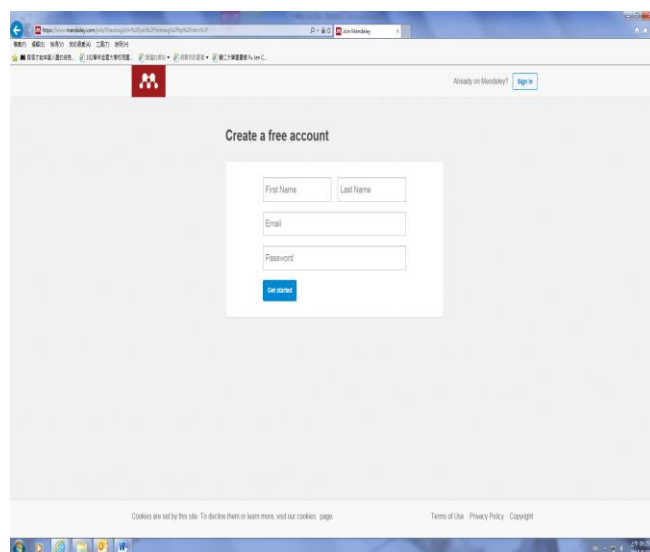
https://www.mendeley.com/join/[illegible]

Join Mendeley

Already on Mendeley? Sign in

Create a free account

First Name

Last Name

Email

Password

Get started

Cookies are set by this site. To decline them or learn more, visit our cookies page

Terms of Use Privacy Policy Copyright